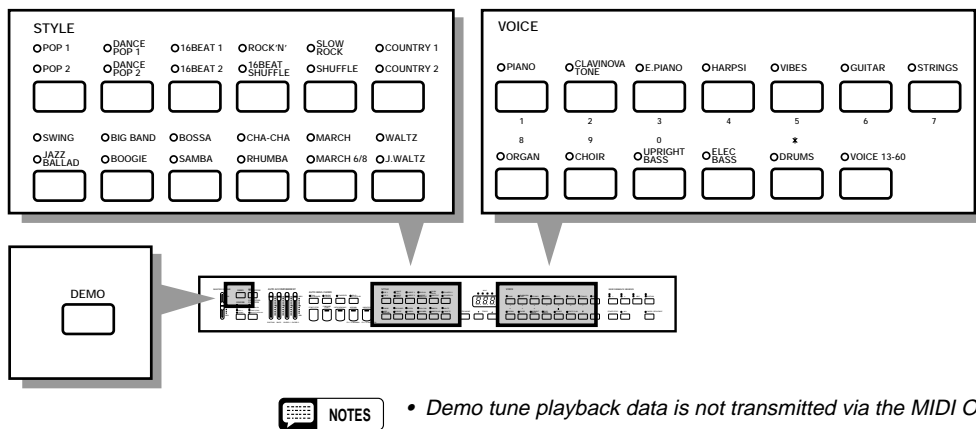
STYLE

POP 1
DANCE POP 1
16BEAT 1
ROCK'N'
SLOW ROCK
COUNTRY 1
POP 2
DANCE POP 2
16BEAT 2
16BEAT SHUFFLE
SHUFFLE
COUNTRY 2

SWING
BIG BAND
BOSSA
CHA-CHA
MARCH
WALTZ
JAZZ BALLAD
BOOGIE
SAMBA
RHUMBA
MARCH 6/8
J.WALTZ

VOICE

PIANO
CLAVINOVA TONE
E.PIANO
HARPSI
VIBES
GUITAR
STRINGS
1
2
3
4
5
6
7
8
9
0
*
ORGAN
CHOIR
UPRIGHT BASS
ELEC BASS
DRUMS
VOICE 13-60

DEMO

NOTES

• Demo tune playback data is not transmitted via the MIDI O